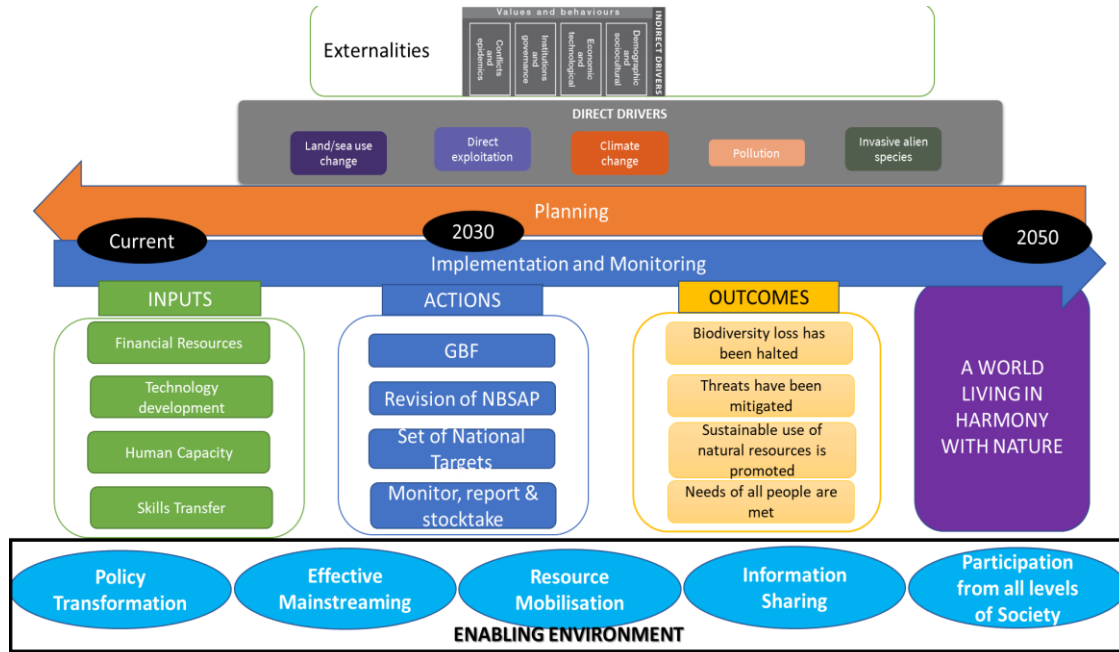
Externalities

Values and behaviours

Conflicts and epidemics

Institutions and governance

Economic and technological

Demographic and sociocultural

INDIRECT DRIVERS

DIRECT DRIVERS

Land/sea use change

Direct exploitation

Climate change

Pollution

Invasive alien species

Planning

Current

2030

2050

Implementation and Monitoring

INPUTS

Financial Resources

Technology development

Human Capacity

Skills Transfer

ACTIONS

GBF

Revision of NBSAP

Set of National Targets

Monitor, report & stocktake

OUTCOMES

Biodiversity loss has been halted

Threats have been mitigated

Sustainable use of natural resources is promoted

Needs of all people are met

A WORLD LIVING IN HARMONY WITH NATURE

Policy Transformation

Effective Mainstreaming

Resource Mobilisation

Information Sharing

Participation from all levels of Society

ENABLING ENVIRONMENT